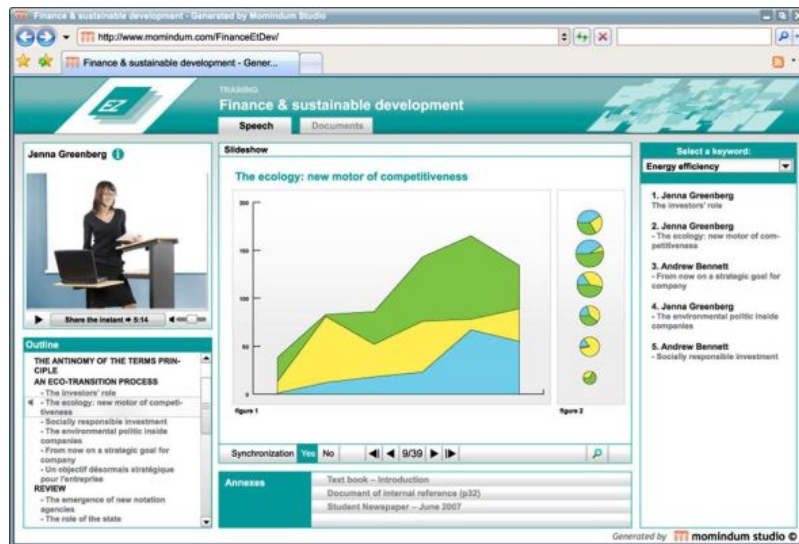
Finance & sustainable development - Generated by Momindum Studio

http://www.momindum.com/FinanceEtDev/

Finance & sustainable development - Gener...

EZ

TRAINING

Finance & sustainable development

Speech

Documents

Jenna Greenberg

Share the instant ➔ 5:14

Outline

THE ANTINOMY OF THE TERMS PRINCIPLE

AN ECO-TRANSITION PROCESS

- The investors' role

- The ecology: new motor of competitiveness

- Socially responsible investment

- The environmental politic inside companies

- From now on a strategic goal for company

- Un objectif désormais stratégique pour l'entreprise

REVIEW

- The emergence of new notation agencies

- The role of the state

Slideshow

The ecology: new motor of competitiveness

200

150

100

50

0

figure 1

figure 2

Synchronization Yes No

9/39

Annexes

Text book – Introduction

Document of internal reference (p32)

Student Newspaper – June 2007

Select a keyword:

Energy efficiency

1. Jenna Greenberg
The investors' role

2. Jenna Greenberg
- The ecology: new motor of competitiveness

3. Andrew Bennett
- From now on a strategic goal for company

4. Jenna Greenberg
- The environmental politic inside companies

5. Andrew Bennett
- Socially responsible investment

Generated by momindum studio ©